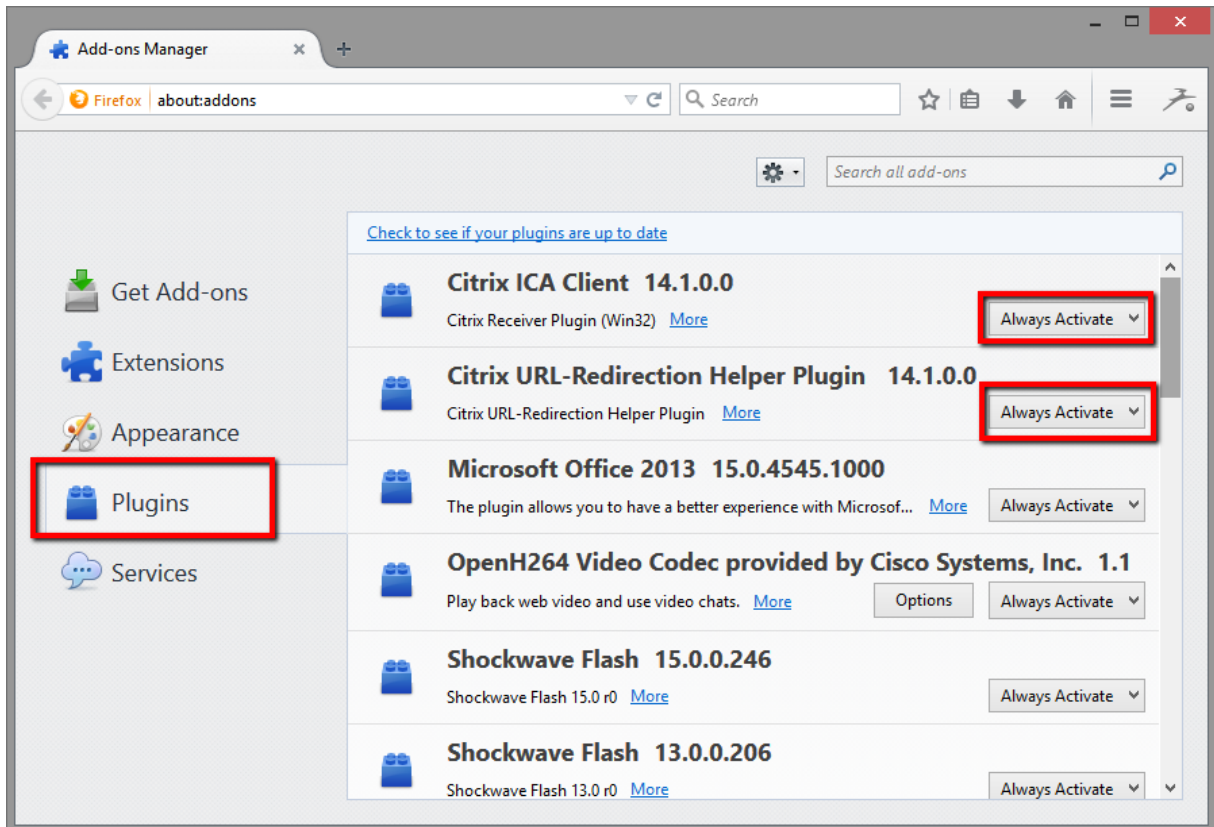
Add-ons Manager

Firefox about:addons

Search

Search all add-ons

Check to see if your plugins are up to date

Get Add-ons

Extensions

Appearance

Plugins

Services

Citrix ICA Client 14.1.0.0
Citrix Receiver Plugin (Win32) More
Always Activate

Citrix URL-Redirection Helper Plugin 14.1.0.0
Citrix URL-Redirection Helper Plugin More
Always Activate

Microsoft Office 2013 15.0.4545.1000
The plugin allows you to have a better experience with Microsof... More
Always Activate

OpenH264 Video Codec provided by Cisco Systems, Inc. 1.1
Play back web video and use video chats. More
Options
Always Activate

Shockwave Flash 15.0.0.246
Shockwave Flash 15.0 r0 More
Always Activate

Shockwave Flash 13.0.0.206
Shockwave Flash 13.0 r0 More
Always Activate